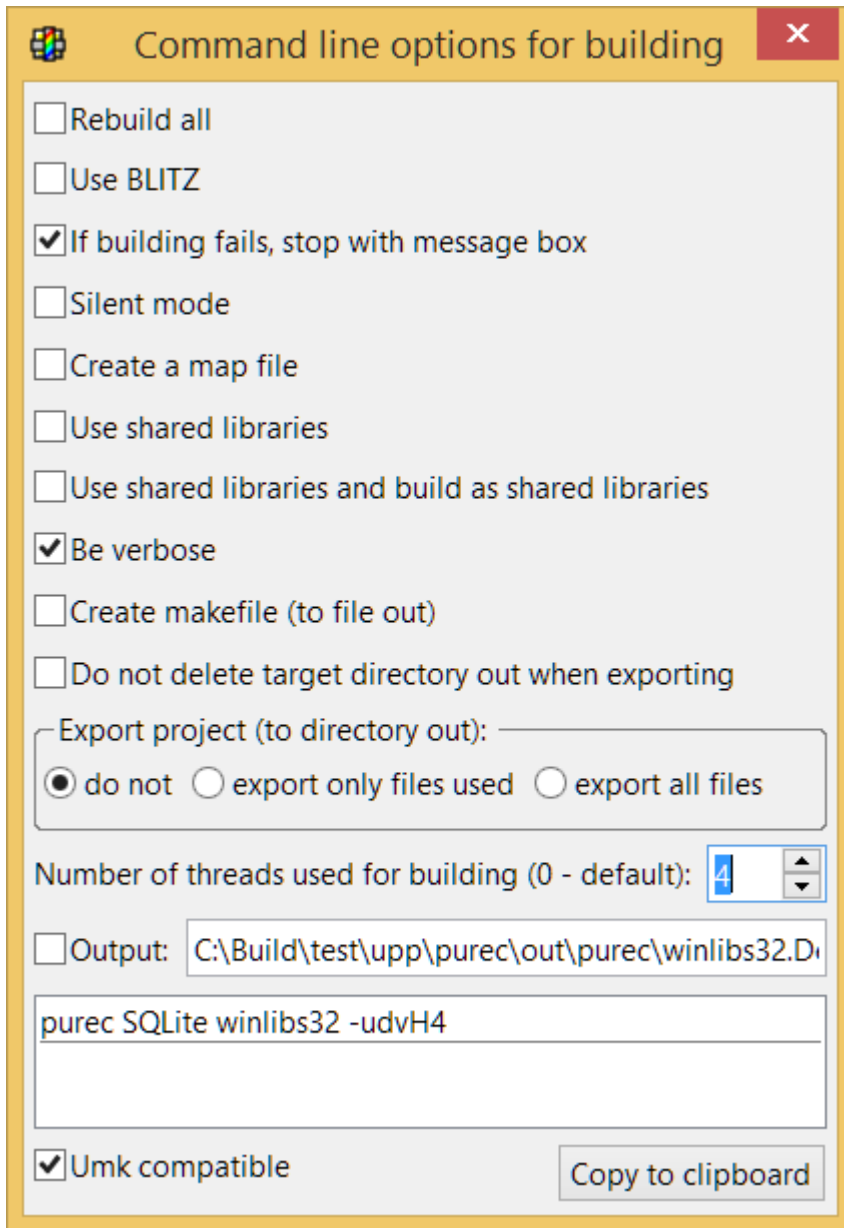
Command line options for building

Rebuild all

Use BLITZ

If building fails, stop with message box

Silent mode

Create a map file

Use shared libraries

Use shared libraries and build as shared libraries

Be verbose

Create makefile (to file out)

Do not delete target directory out when exporting

Export project (to directory out):

do not export only files used export all files

Number of threads used for building (0 - default): 4

Output: C:\Build\test\upp\purec\out\purec\winlibs32.D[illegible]

purec SQLite winlibs32 -udvH4

Umk compatible

Copy to clipboard